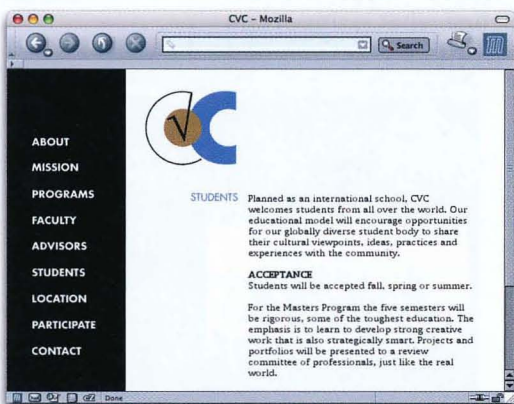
CVC - Mozilla

Search

ABOUT
MISSION
PROGRAMS
FACULTY
ADVISORS
STUDENTS
LOCATION
PARTICIPATE
CONTACT

STUDENTS

Planned as an international school, CVC welcomes students from all over the world. Our educational model will encourage opportunities for our globally diverse student body to share their cultural viewpoints, ideas, practices and experiences with the community.

ACCEPTANCE
Students will be accepted fall, spring or summer.

For the Masters Program the five semesters will be rigorous, some of the toughest education. The emphasis is to learn to develop strong creative work that is also strategically smart. Projects and portfolios will be presented to a review committee of professionals, just like the real world.

Done